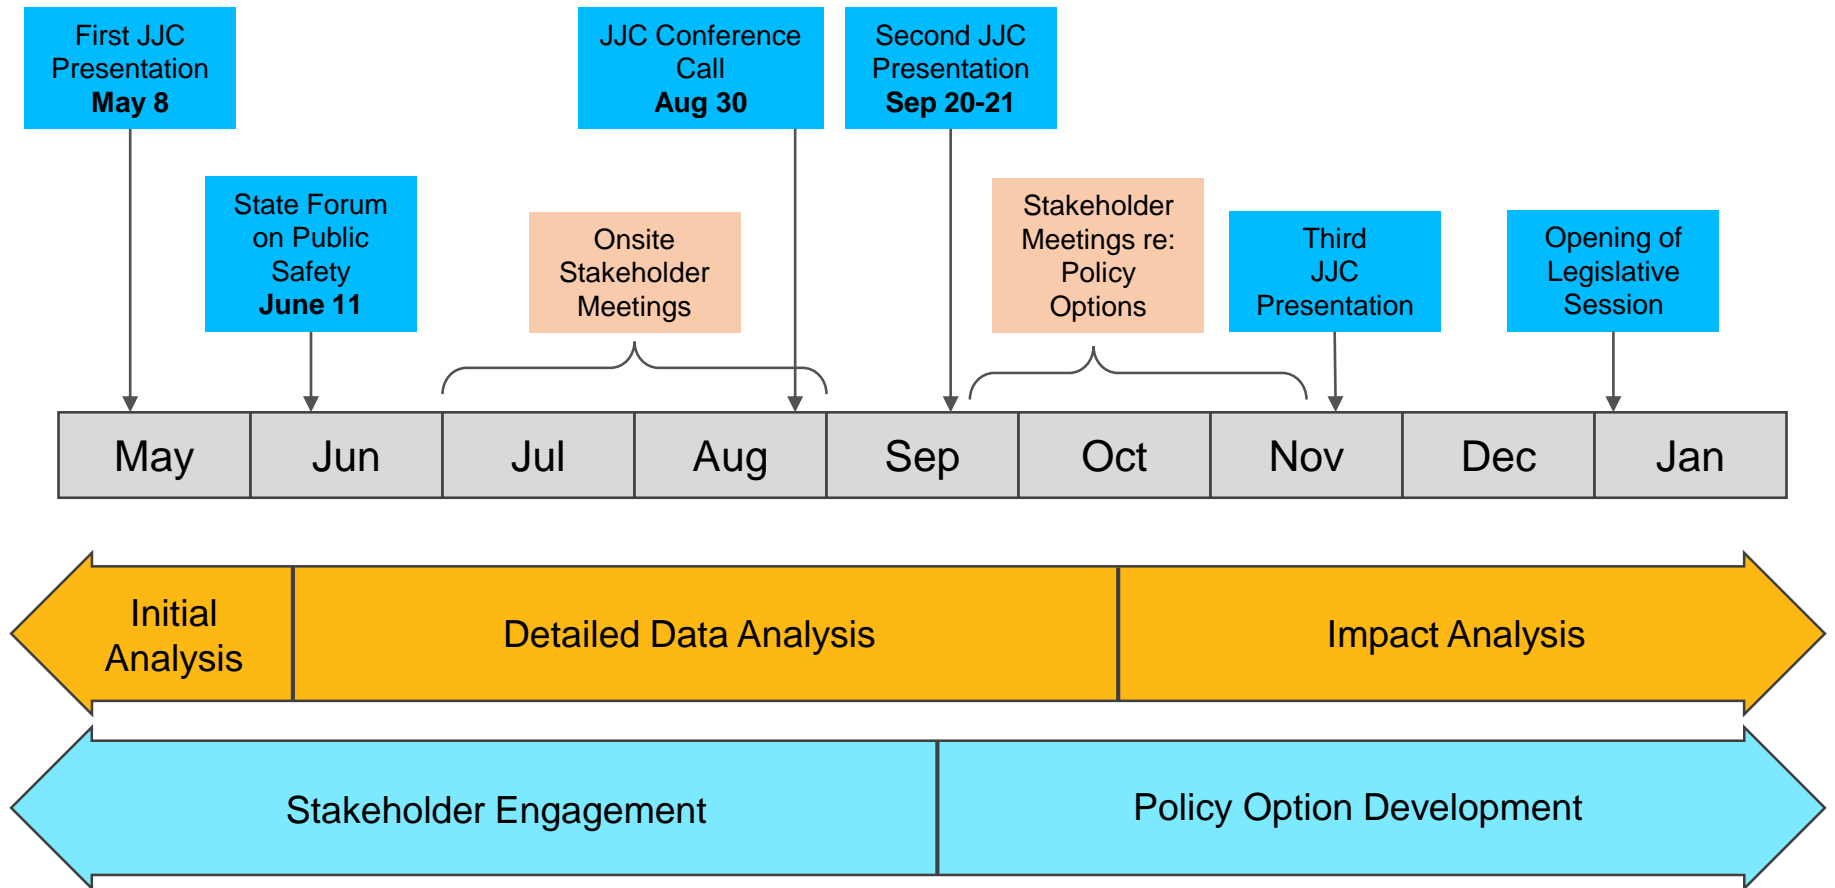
First JJC Presentation
**May 8**

JJC Conference Call
**Aug 30**

Second JJC Presentation
**Sep 20-21**

State Forum on Public Safety
**June 11**

Onsite Stakeholder Meetings

Stakeholder Meetings re: Policy Options

Third JJC Presentation

Opening of Legislative Session

| May | Jun | Jul | Aug | Sep | Oct | Nov | Dec | Jan |
|---|---|---|---|---|---|---|---|---|

Initial Analysis

Detailed Data Analysis

Impact Analysis

Stakeholder Engagement

Policy Option Development